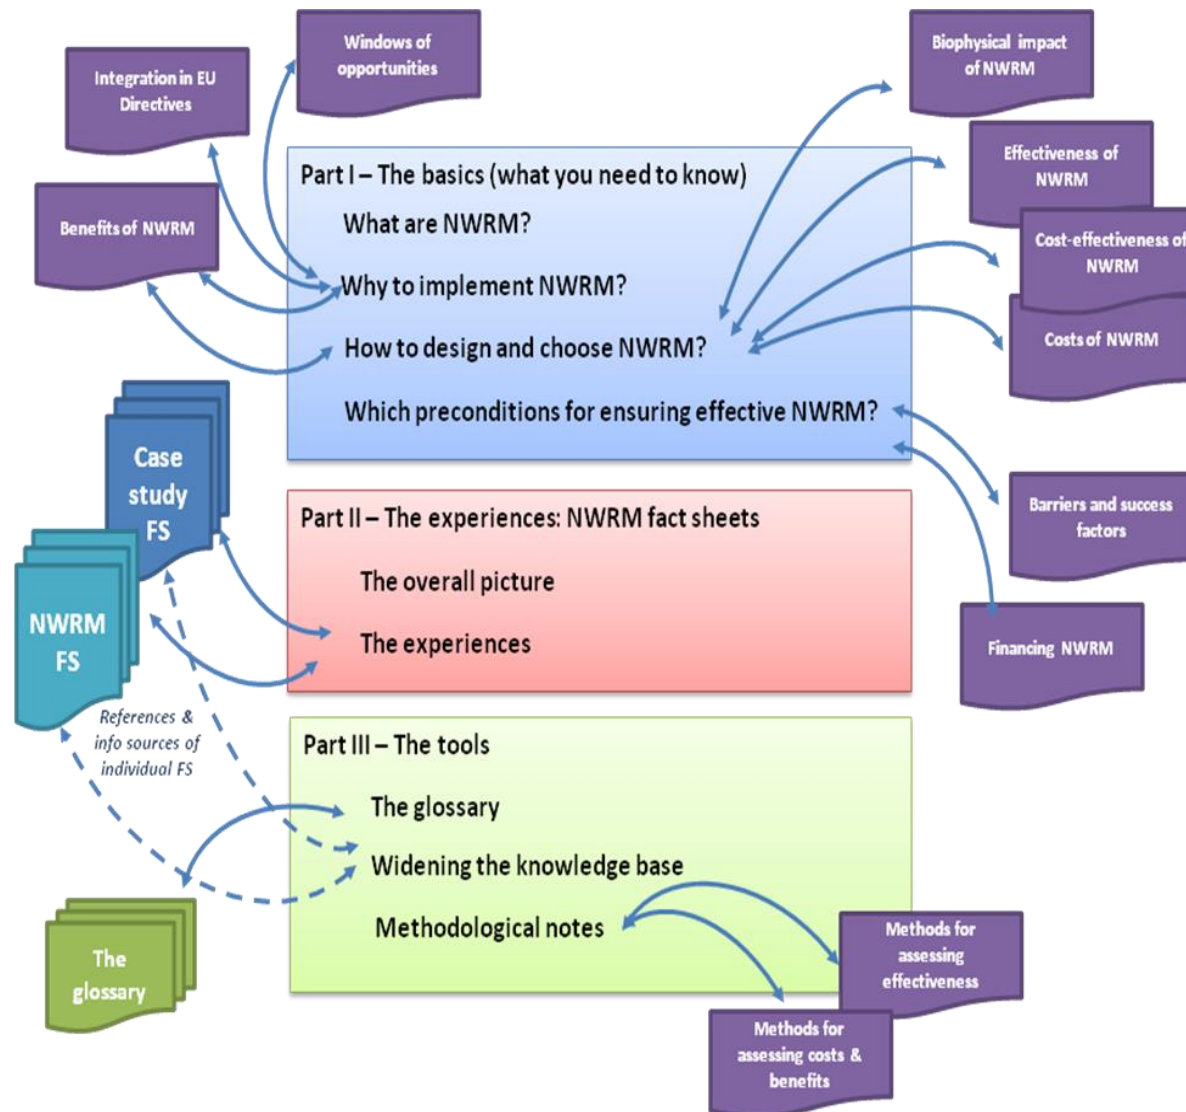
Windows of opportunities

Integration in EU Directives

Biophysical impact of NWRM

Effectiveness of NWRM

Benefits of NWRM

Cost-effectiveness of NWRM

Costs of NWRM

Part I – The basics (what you need to know)

What are NWRM?

Why to implement NWRM?

How to design and choose NWRM?

Which preconditions for ensuring effective NWRM?

Case study FS

NWRM FS

Part II – The experiences: NWRM fact sheets

The overall picture

The experiences

Barriers and success factors

Financing NWRM

References & info sources of individual FS

Part III – The tools

The glossary

Widening the knowledge base

Methodological notes

The glossary

Methods for assessing effectiveness

Methods for assessing costs & benefits